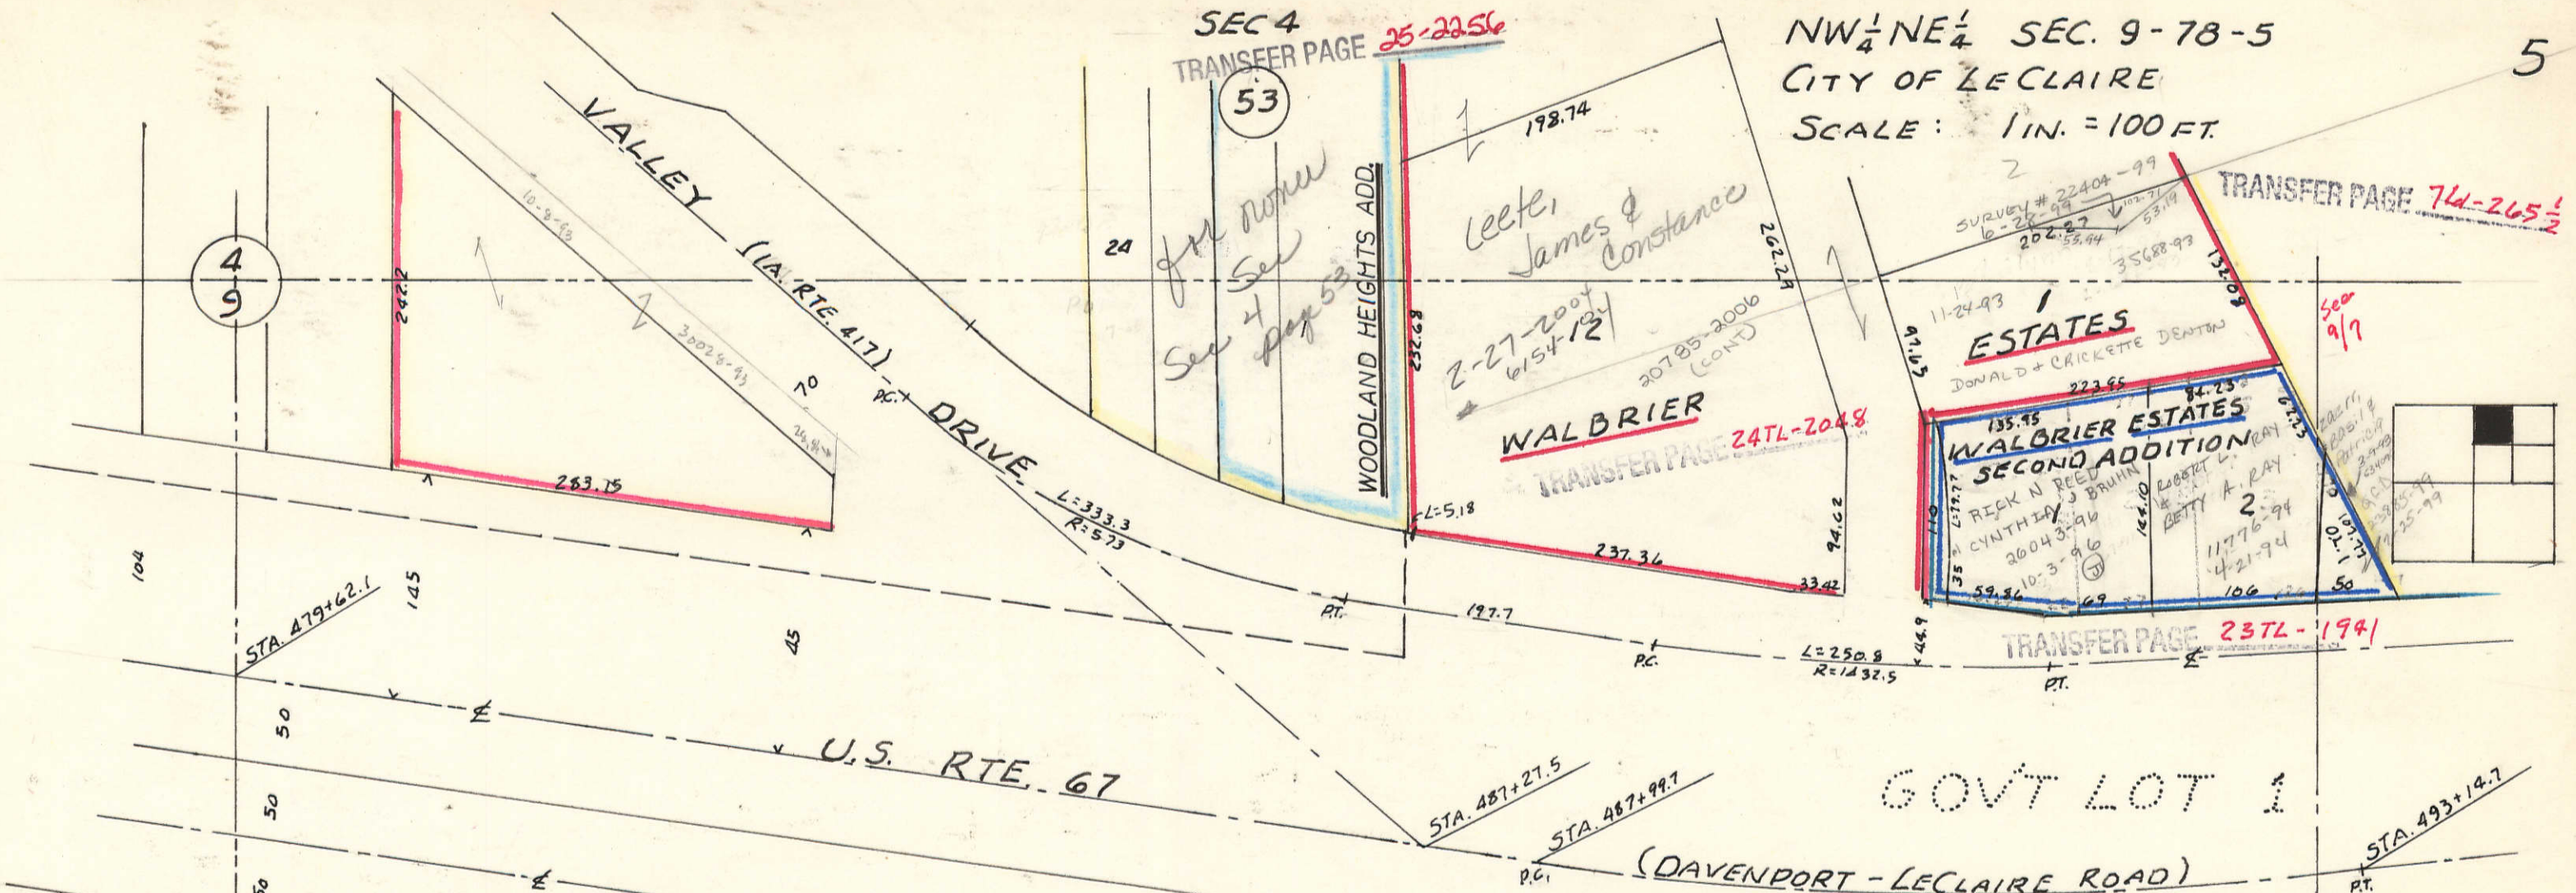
SEC 4
TRANSFER PAGE 25-2256
53
NW$\frac{1}{4}$ NE$\frac{1}{4}$ SEC. 9-78-5
CITY OF LECLAIRE
SCALE: 1IN. = 100 FT.
5

VALLEY (IA. RTE. 417) DRIVE
4
9
242.2
10-8-93
30028-93
2
70
26.84
283.15
P.C.
L=333.3
R=573
24
for more See Sec 4 pg 53
WOODLAND HEIGHTS ADD.
232.68
L=5.18
1
198.74
Leete, James & Constance
2-27-2004
6154-12
20785-2006 (CONT)
262.29
WALBRIER
TRANSFER PAGE 24TL-2048
237.36
33.42
94.02
2
SURVEY # 22404-99
6-28-99
202.27
55.94
102.71
53.19
35688-93
132.09
TRANSFER PAGE 74-265$\frac{1}{2}$
11-24-93
1
ESTATES
DONALD & CRICKETTE DENTON
97.43
223.65
84.23
135.95
WALBRIER ESTATES
SECOND ADDITION
RICK N REED
CYNTHIA J BRUHN
26043-96
10-3-96
1
ROBERT L. RAY
BETTY A. RAY
2
11776-94
4-21-94
164.10
179.77
110
35
59.36
69
106
50
See 9/7
TRANSFER PAGE 23TL-1941
44.9
L=250.8
R=1432.5
P.C.
P.T.
197.7
104
145
45
STA. 479+62.1
50
50
50
U.S. RTE. 67
STA. 487+27.5
STA. 487+99.7
P.C.
(DAVENPORT - LECLAIRE ROAD)
GOVT LOT 1
STA. 493+14.7
P.T.